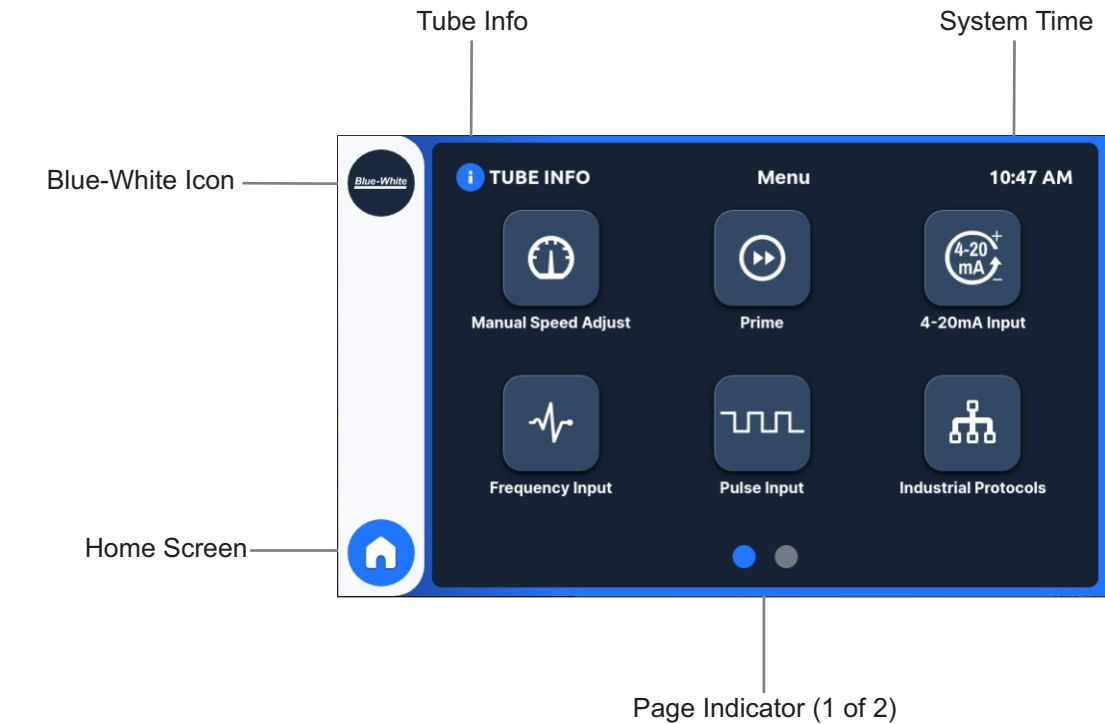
Tube Info

System Time

Blue-White Icon

Blue-White

TUBE INFO

Menu

10:47 AM

Manual Speed Adjust

Prime

4-20
mA

4-20mA Input

Frequency Input

Pulse Input

Industrial Protocols

Home Screen

Page Indicator (1 of 2)